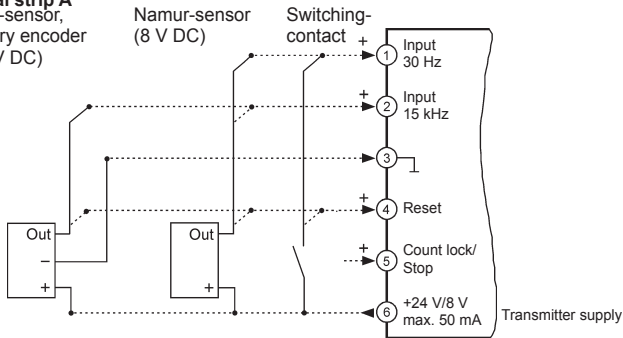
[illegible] strip A
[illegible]-sensor, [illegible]ry encoder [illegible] V DC)

Namur-sensor (8 V DC)

Switching-contact

+
1 Input 30 Hz

+
2 Input 15 kHz

3

+
4 Reset

+
5 Count lock/ Stop

6 +24 V/8 V max. 50 mA

Transmitter supply

Out
–
+

Out
+